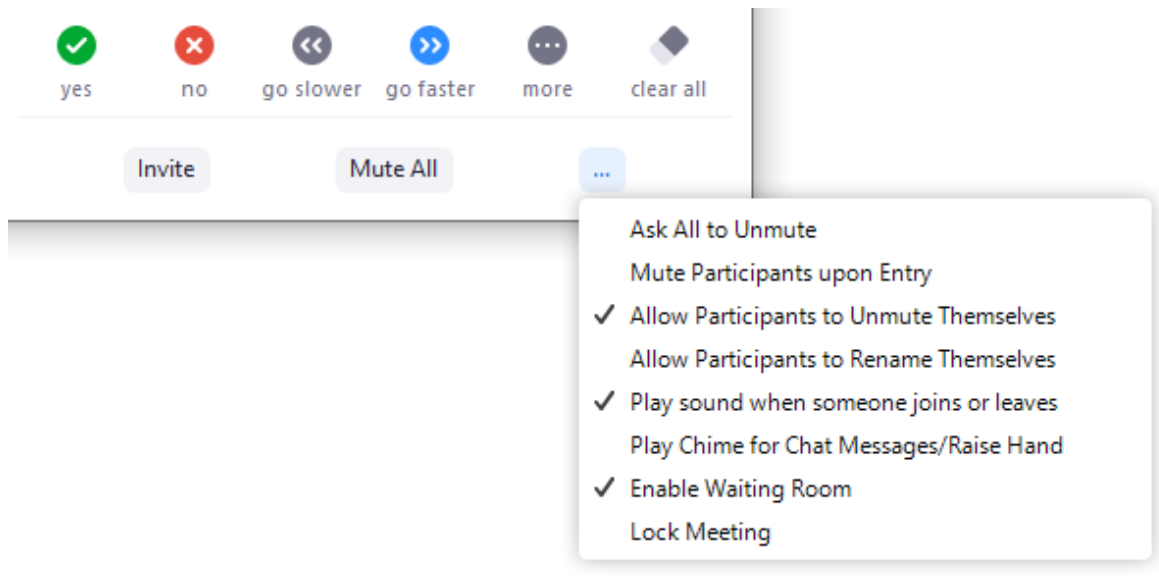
yes no go slower go faster more clear all

Invite Mute All ...

Ask All to Unmute
Mute Participants upon Entry
✓ Allow Participants to Unmute Themselves
Allow Participants to Rename Themselves
✓ Play sound when someone joins or leaves
Play Chime for Chat Messages/Raise Hand
✓ Enable Waiting Room
Lock Meeting